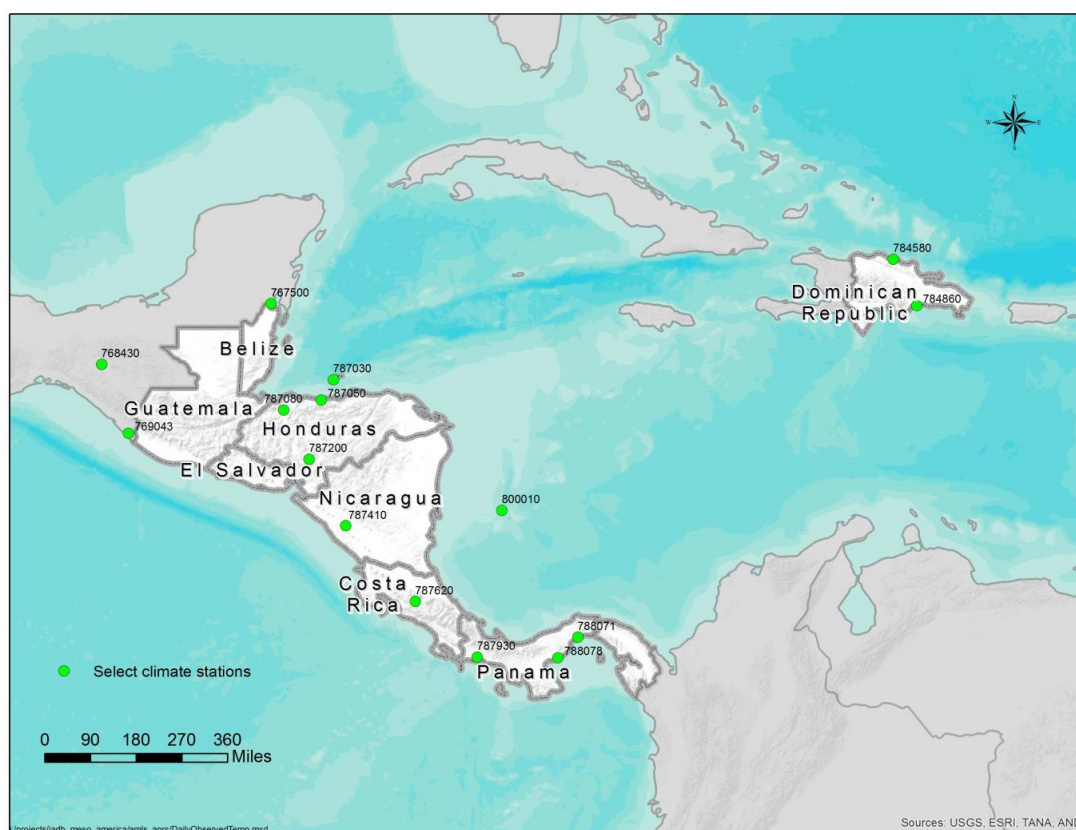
N
W
E
S

784580
Dominican Republic
784860

767500
Belize
768430
787030
787080
787050
Guatemala
769043
Honduras
787200
El Salvador
Nicaragua
800010
787410
Costa Rica
787620
788071
787930
788078
Panama

Select climate stations

0 90 180 270 360 Miles

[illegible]projects/iadb_meso_america/amls_aprs/DailyObservedTemp.mxd

Sources: USGS, ESRI, TANA, AN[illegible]